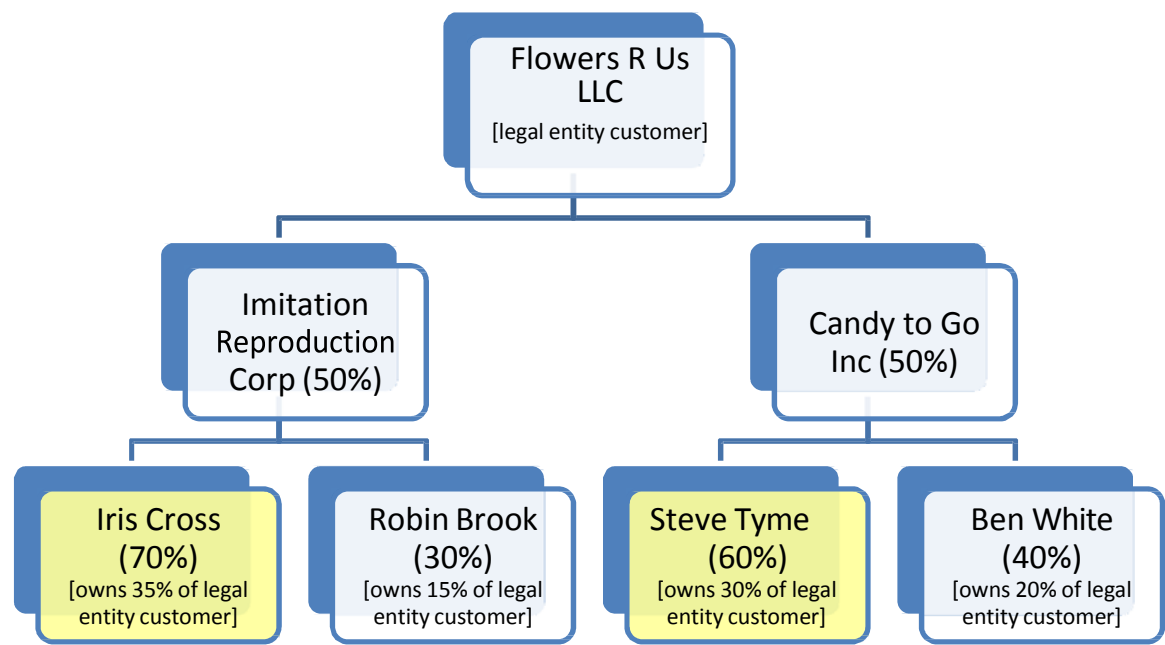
Flowers R Us LLC
[legal entity customer]

Imitation Reproduction Corp (50%)

Candy to Go Inc (50%)

Iris Cross (70%)
[owns 35% of legal entity customer]

Robin Brook (30%)
[owns 15% of legal entity customer]

Steve Tyme (60%)
[owns 30% of legal entity customer]

Ben White (40%)
[owns 20% of legal entity customer]